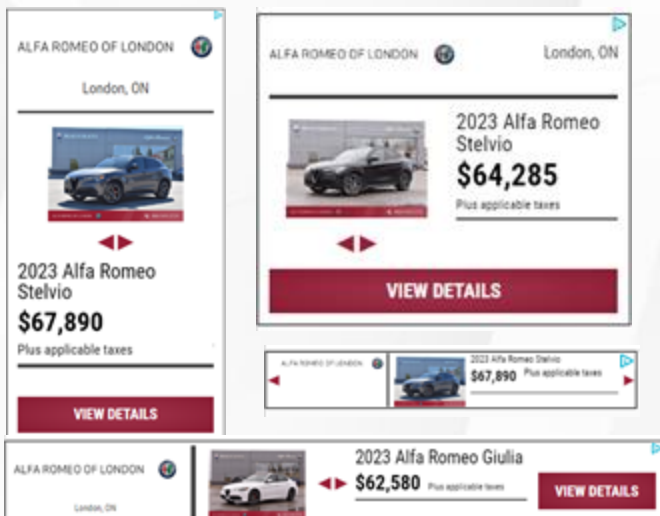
ALFA ROMEO OF LONDON

London, ON

2023 Alfa Romeo Stelvio

$67,890

Plus applicable taxes

VIEW DETAILS

ALFA ROMEO OF LONDON

London, ON

2023 Alfa Romeo Stelvio

$64,285

Plus applicable taxes

VIEW DETAILS

ALFA ROMEO OF LONDON

2023 Alfa Romeo Stelvio

$67,890 Plus applicable taxes

ALFA ROMEO OF LONDON

London, ON

2023 Alfa Romeo Giulia

$62,580 Plus applicable taxes

VIEW DETAILS